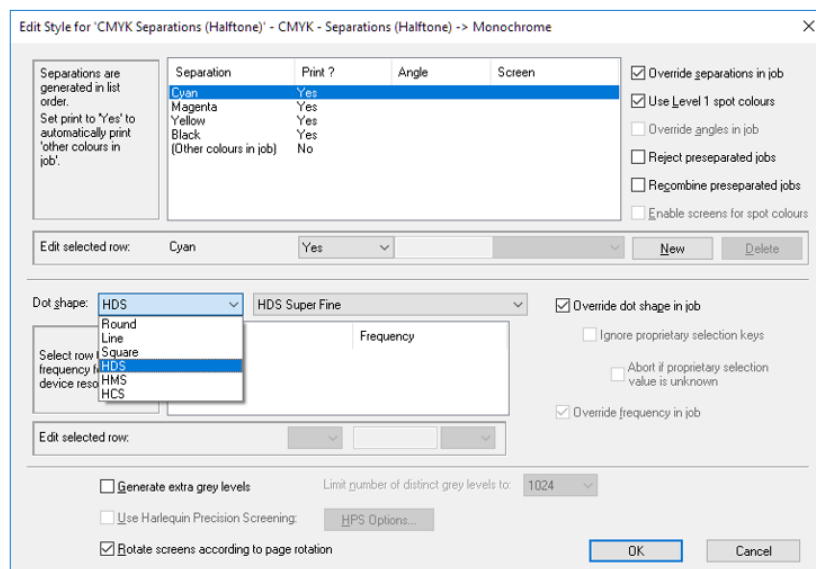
Edit Style for 'CMYK Separations (Halftone)' - CMYK - Separations (Halftone) -> Monochrome

Separations are generated in list order.

Set print to 'Yes' to automatically print 'other colours in job'.

| Separation | Print ? | Angle | Screen |
|---|---|---|---|
| Cyan | Yes | | |
| Magenta | Yes | | |
| Yellow | Yes | | |
| Black | Yes | | |
| (Other colours in job) | No | | |

Override separations in job
Use Level 1 spot colours
Override angles in job
Reject preseparated jobs
Recombine preseparated jobs
Enable screens for spot colours

Edit selected row: Cyan Yes New Delete

Dot shape: HDS HDS Super Fine
Round
Line
Square
HDS
HMS
HCS

Override dot shape in job
Ignore proprietary selection keys
Abort if proprietary selection value is unknown
Override frequency in job

Select row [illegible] frequency f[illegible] device reso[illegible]

Frequency

Edit selected row:

Generate extra grey levels
Limit number of distinct grey levels to: 1024
Use Harlequin Precision Screening: HPS Options...
Rotate screens according to page rotation

OK Cancel